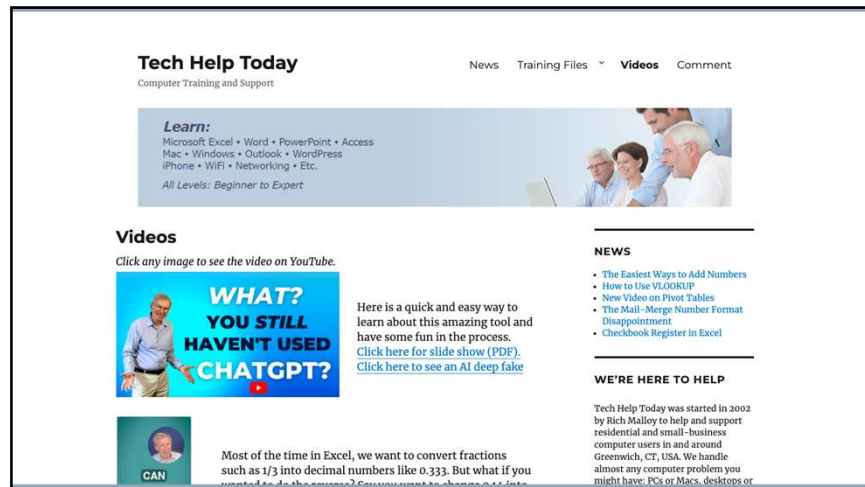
Tech Help Today
Computer Training and Support

News Training Files Videos Comment

Learn:
Microsoft Excel • Word • PowerPoint • Access
Mac • Windows • Outlook • WordPress
iPhone • WiFi • Networking • Etc.
All Levels: Beginner to Expert

Videos

Click any image to see the video on YouTube.

WHAT? YOU STILL HAVEN'T USED CHATGPT?

Here is a quick and easy way to learn about this amazing tool and have some fun in the process. Click here for slide show (PDF). Click here to see an AI deep fake

CAN

Most of the time in Excel, we want to convert fractions such as 1/3 into decimal numbers like 0.333. But what if you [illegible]

NEWS

- The Easiest Ways to Add Numbers
- How to Use VLOOKUP
- New Video on Pivot Tables
- The Mail-Merge Number Format Disappointment
- Checkbook Register in Excel

WE'RE HERE TO HELP

Tech Help Today was started in 2002 by Rich Malloy to help and support residential and small-business computer users in and around Greenwich, CT, USA. We handle almost any computer problem you might have: PCs or Macs, desktops or